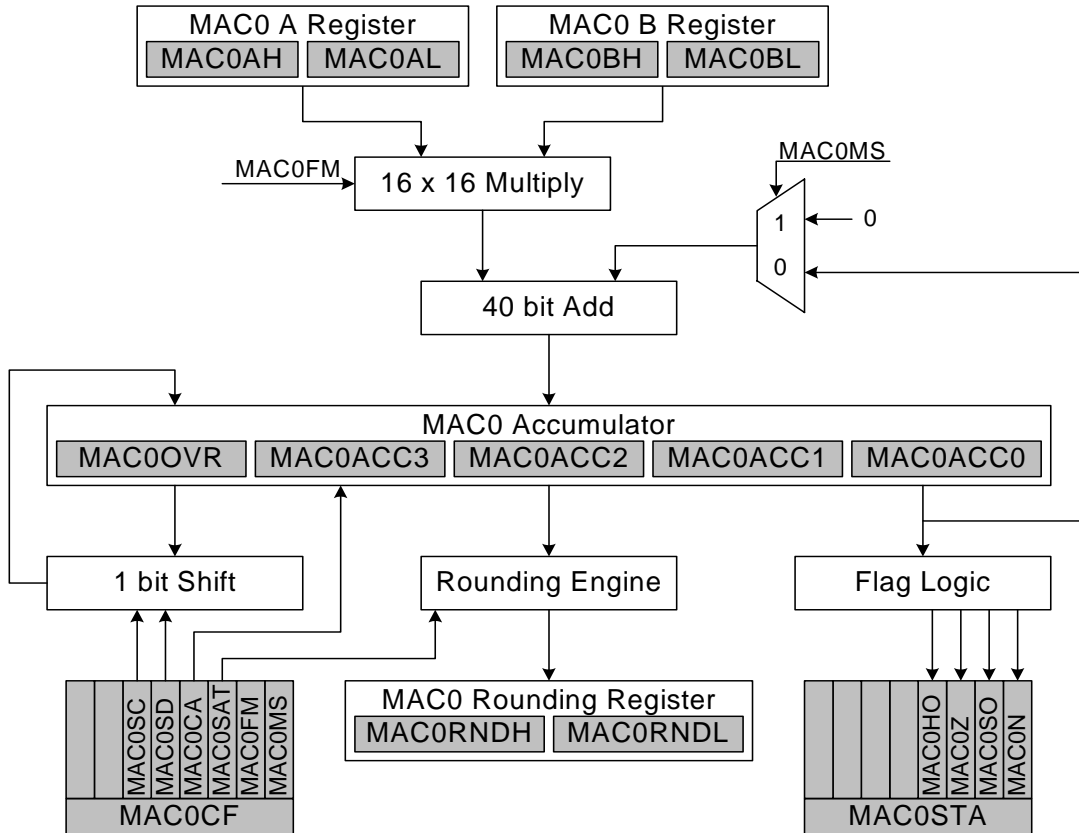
MAC0 A Register
MAC0AH MAC0AL

MAC0 B Register
MAC0BH MAC0BL

MAC0FM
16 x 16 Multiply

MAC0MS
1
0
0

40 bit Add

MAC0 Accumulator
MAC0OVR MAC0ACC3 MAC0ACC2 MAC0ACC1 MAC0ACC0

1 bit Shift
Rounding Engine
Flag Logic

MAC0SC
MAC0SD
MAC0CA
MAC0SAT
MAC0FM
MAC0MS
MAC0CF

MAC0 Rounding Register
MAC0RNDH MAC0RNDL

MAC0HO
MAC0Z
MAC0SO
MAC0N
MAC0STA